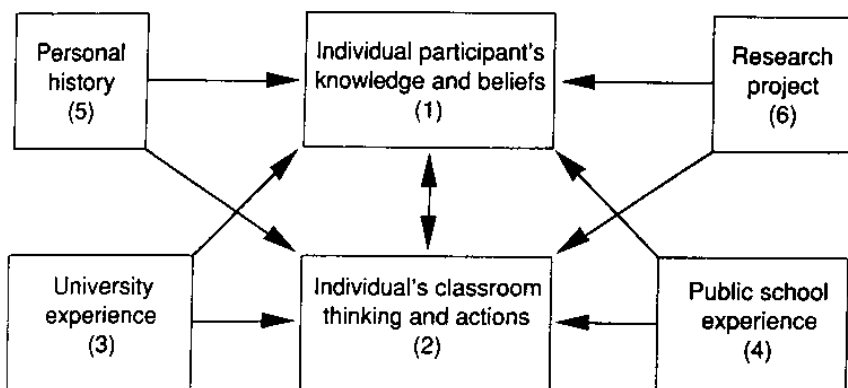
Personal history (5)

Individual participant's knowledge and beliefs (1)

Research project (6)

University experience (3)

Individual's classroom thinking and actions (2)

Public school experience (4)